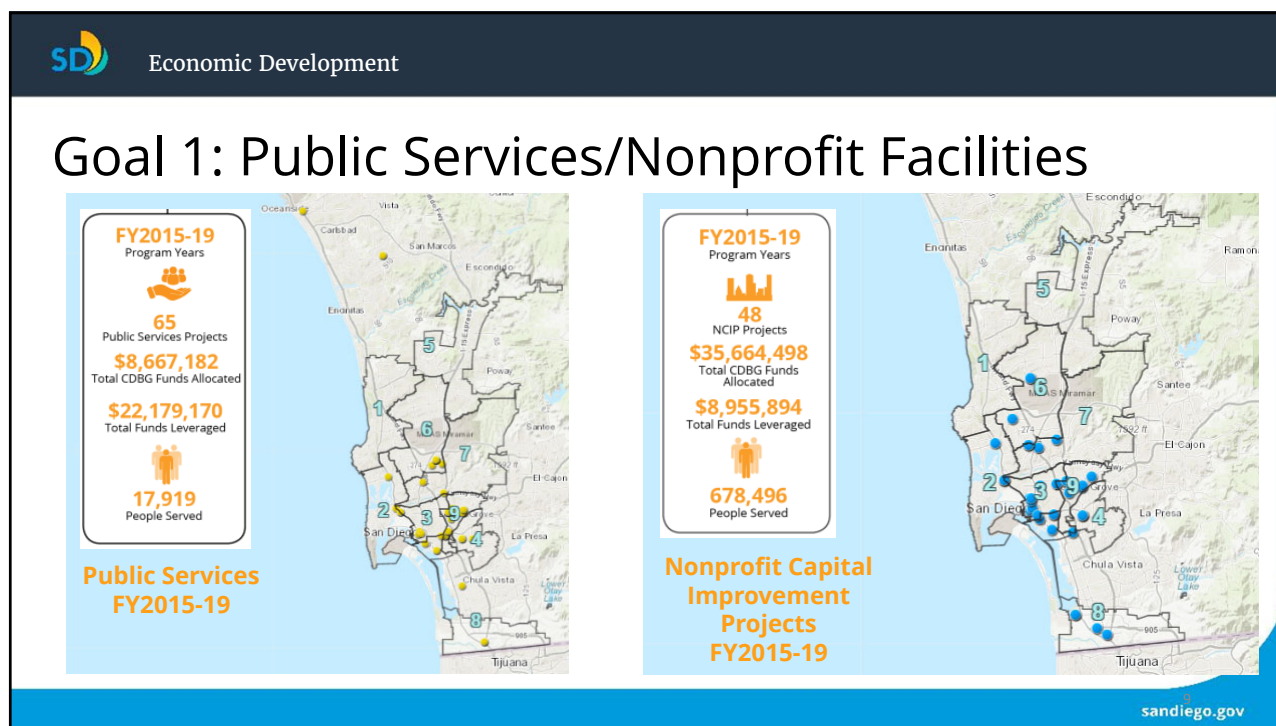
SD

Economic Development

Goal 1: Public Services/Nonprofit Facilities

FY2015-19
Program Years

65
Public Services Projects

$8,667,182
Total CDBG Funds Allocated

$22,179,170
Total Funds Leveraged

17,919
People Served

Public Services FY2015-19

Oceanside Vista Carlsbad San Marcos Escondido Encinitas Poway Santee El Cajon La Presa San Diego Chula Vista Lower Otay Lake Tijuana

1 2 3 4 5 6 7 8 9

FY2015-19
Program Years

48
NCIP Projects

$35,664,498
Total CDBG Funds Allocated

$8,955,894
Total Funds Leveraged

678,496
People Served

Nonprofit Capital Improvement Projects FY2015-19

Escondido Encinitas Ramona Poway Santee El Cajon La Presa San Diego Chula Vista Lower Otay Lake Tijuana

1 2 3 4 5 6 7 8 9

sandiego.gov